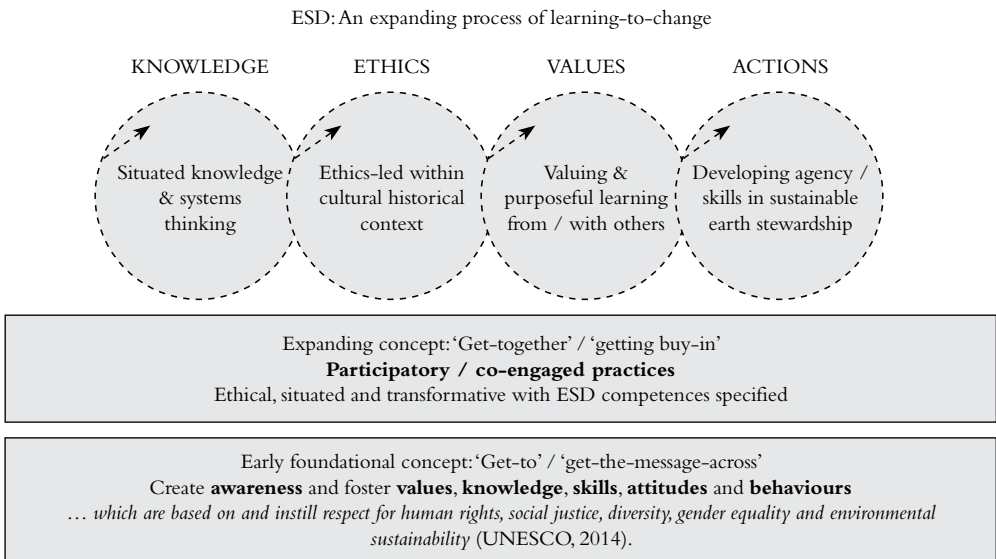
ESD: An expanding process of learning-to-change

KNOWLEDGE

ETHICS

VALUES

ACTIONS

Situated knowledge & systems thinking

Ethics-led within cultural historical context

Valuing & purposeful learning from / with others

Developing agency / skills in sustainable earth stewardship

Expanding concept: 'Get-together' / 'getting buy-in'
**Participatory / co-engaged practices**
Ethical, situated and transformative with ESD competences specified

Early foundational concept: 'Get-to' / 'get-the-message-across'
Create **awareness** and foster **values**, **knowledge**, **skills**, **attitudes** and **behaviours**
*… which are based on and instill respect for human rights, social justice, diversity, gender equality and environmental sustainability* (UNESCO, 2014).